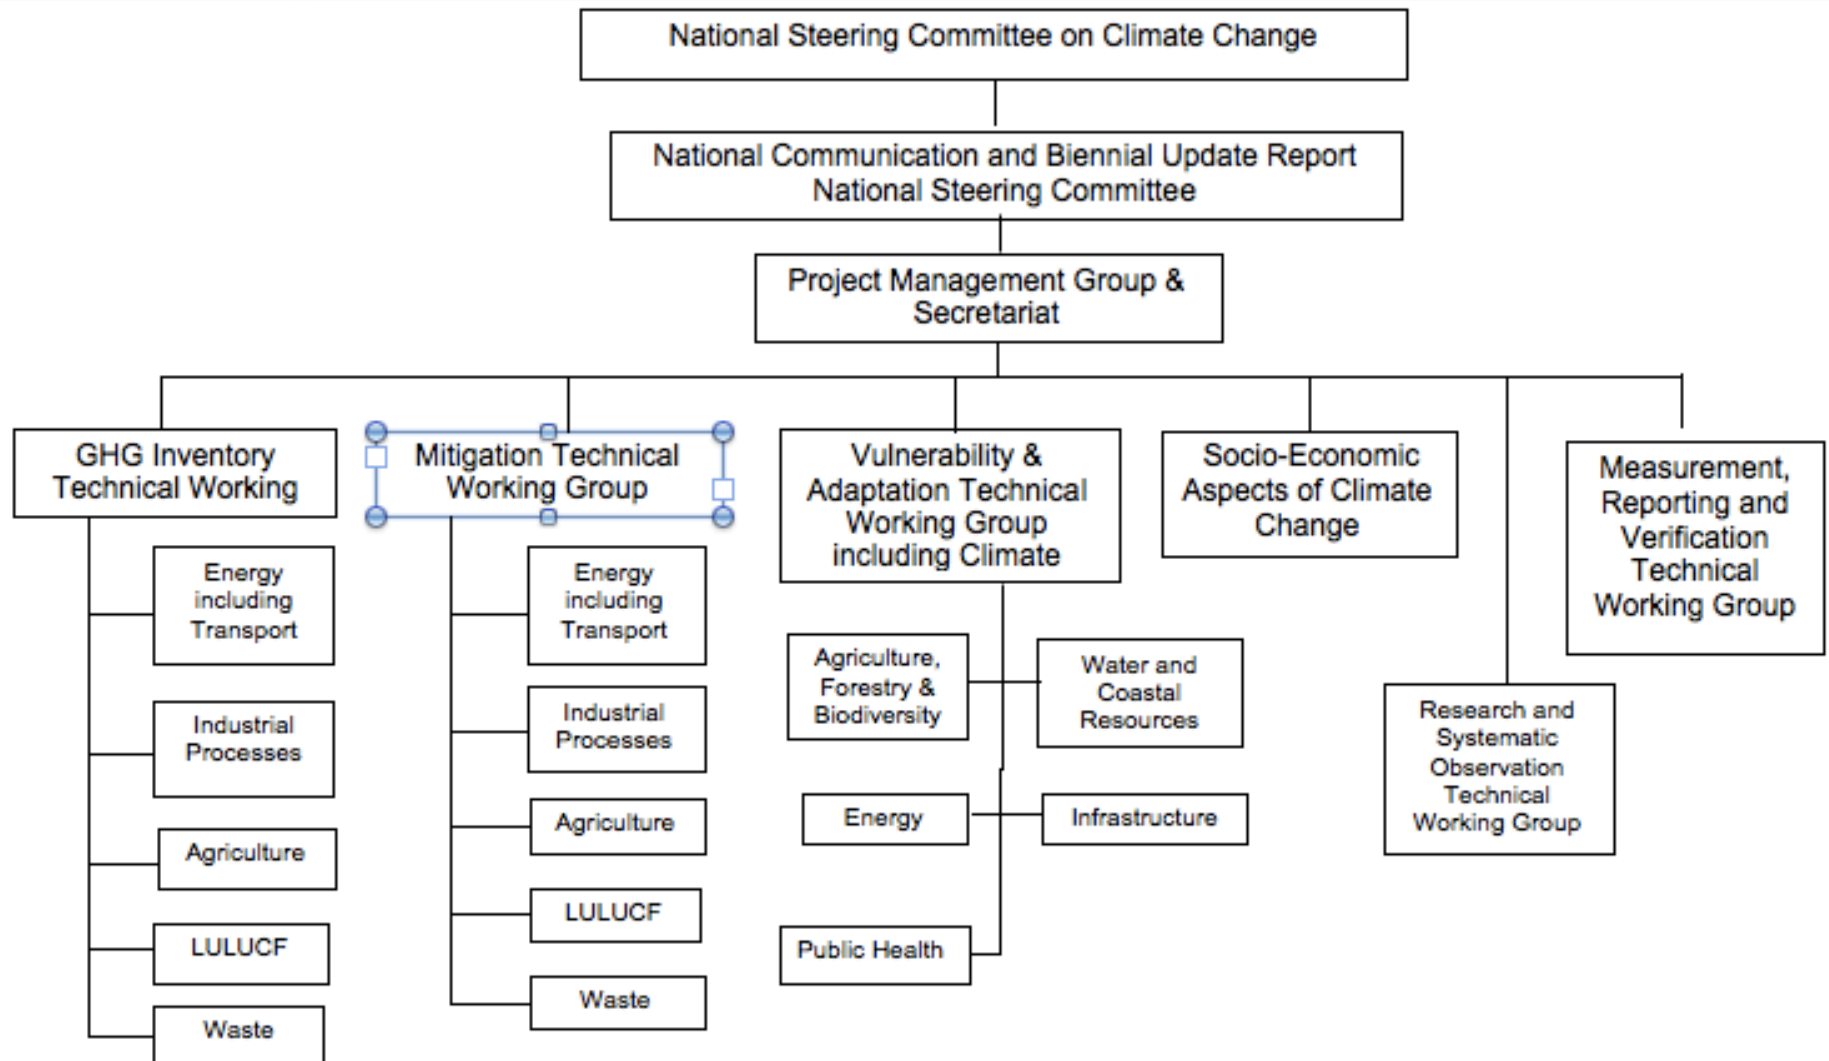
National Steering Committee on Climate Change

National Communication and Biennial Update Report National Steering Committee

Project Management Group & Secretariat

GHG Inventory Technical Working

Energy including Transport

Industrial Processes

Agriculture

LULUCF

Waste

Mitigation Technical Working Group

Energy including Transport

Industrial Processes

Agriculture

LULUCF

Waste

Vulnerability & Adaptation Technical Working Group including Climate

Agriculture, Forestry & Biodiversity

Water and Coastal Resources

Energy

Infrastructure

Public Health

Socio-Economic Aspects of Climate Change

Research and Systematic Observation Technical Working Group

Measurement, Reporting and Verification Technical Working Group